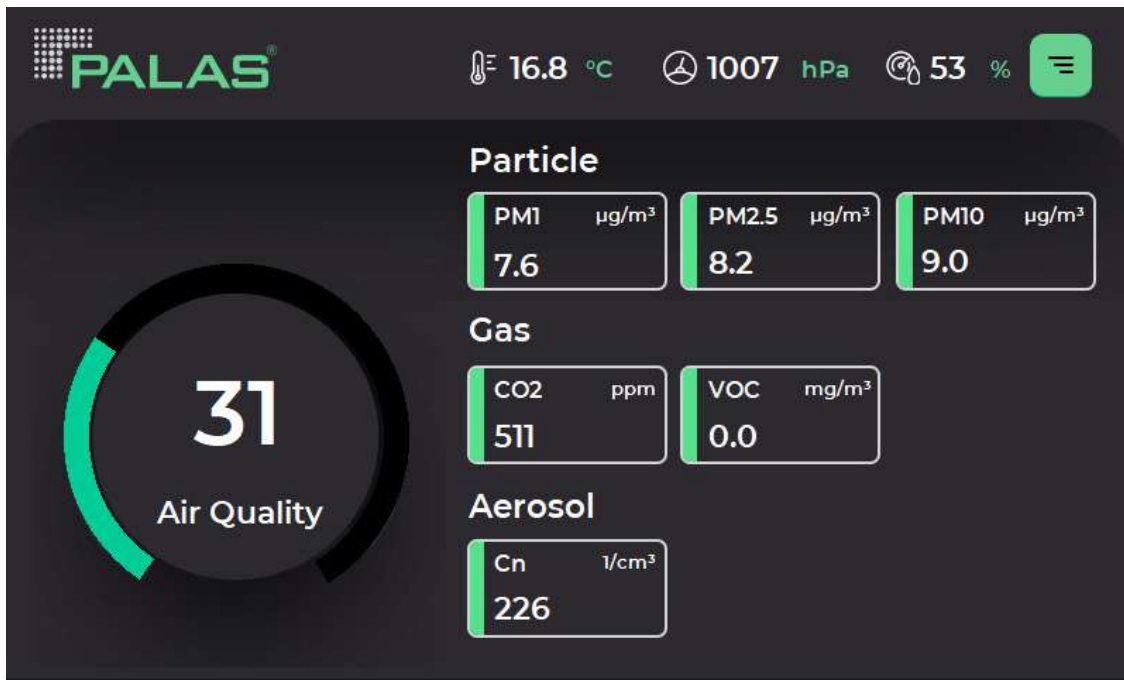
PALAS®

16.8 °C 1007 hPa 53 %

31

Air Quality

Particle

| PM1 µg/m³ | PM2.5 µg/m³ | PM10 µg/m³ |
|---|---|---|
| 7.6 | 8.2 | 9.0 |

Gas

| CO2 ppm | VOC mg/m³ |
|---|---|
| 511 | 0.0 |

Aerosol

| Cn 1/cm³ |
|---|
| 226 |